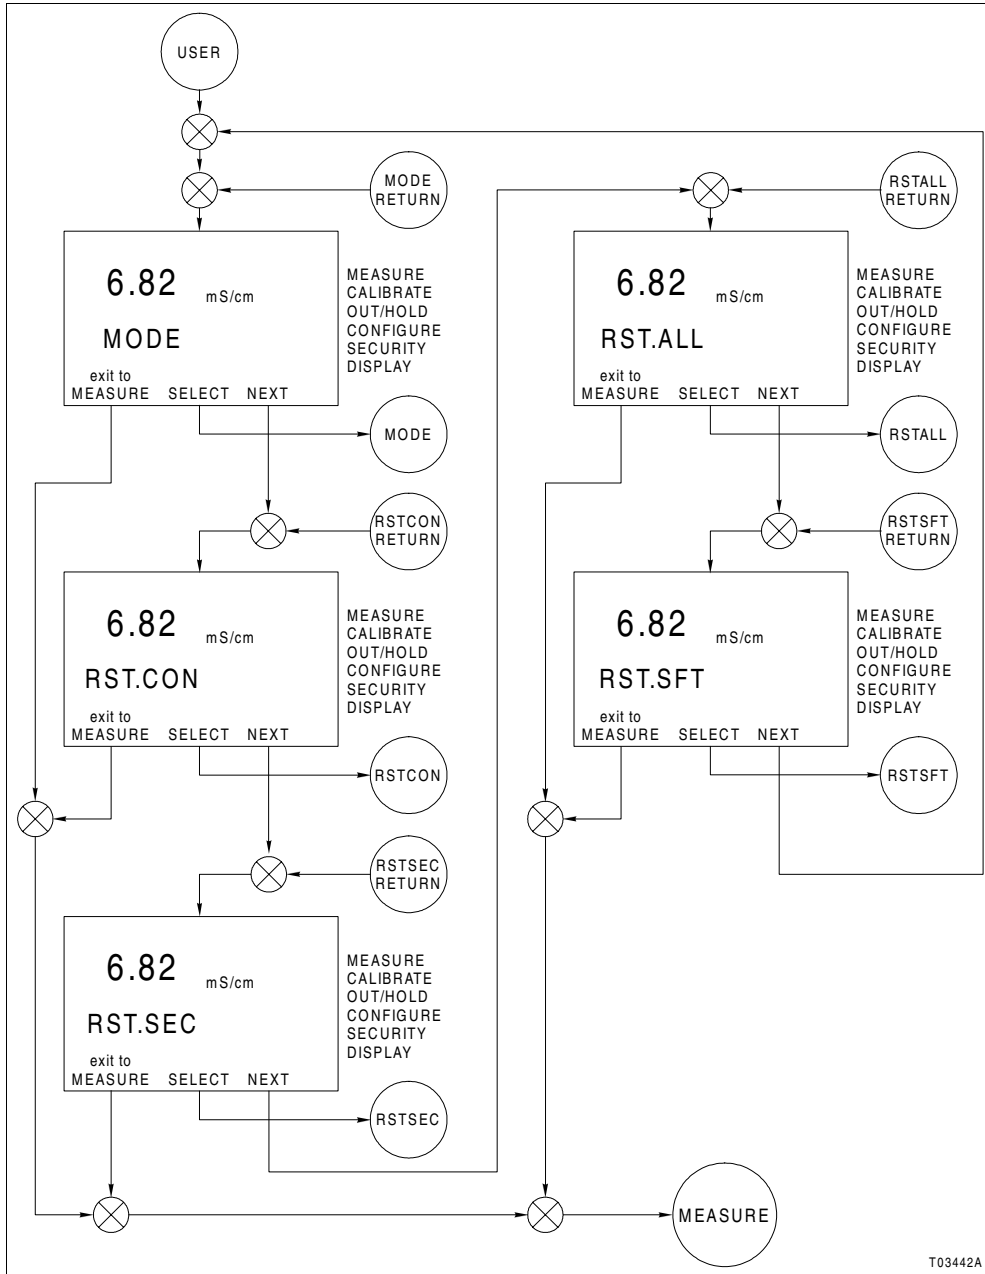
USER

MODE RETURN

6.82 mS/cm
MODE
exit to MEASURE SELECT NEXT

MEASURE
CALIBRATE
OUT/HOLD
CONFIGURE
SECURITY
DISPLAY

MODE

RSTCON RETURN

6.82 mS/cm
RST.CON
exit to MEASURE SELECT NEXT

MEASURE
CALIBRATE
OUT/HOLD
CONFIGURE
SECURITY
DISPLAY

RSTCON

RSTSEC RETURN

6.82 mS/cm
RST.SEC
exit to MEASURE SELECT NEXT

MEASURE
CALIBRATE
OUT/HOLD
CONFIGURE
SECURITY
DISPLAY

RSTSEC

RSTALL RETURN

6.82 mS/cm
RST.ALL
exit to MEASURE SELECT NEXT

MEASURE
CALIBRATE
OUT/HOLD
CONFIGURE
SECURITY
DISPLAY

RSTALL

RSTSFT RETURN

6.82 mS/cm
RST.SFT
exit to MEASURE SELECT NEXT

MEASURE
CALIBRATE
OUT/HOLD
CONFIGURE
SECURITY
DISPLAY

RSTSFT

MEASURE

T03442A